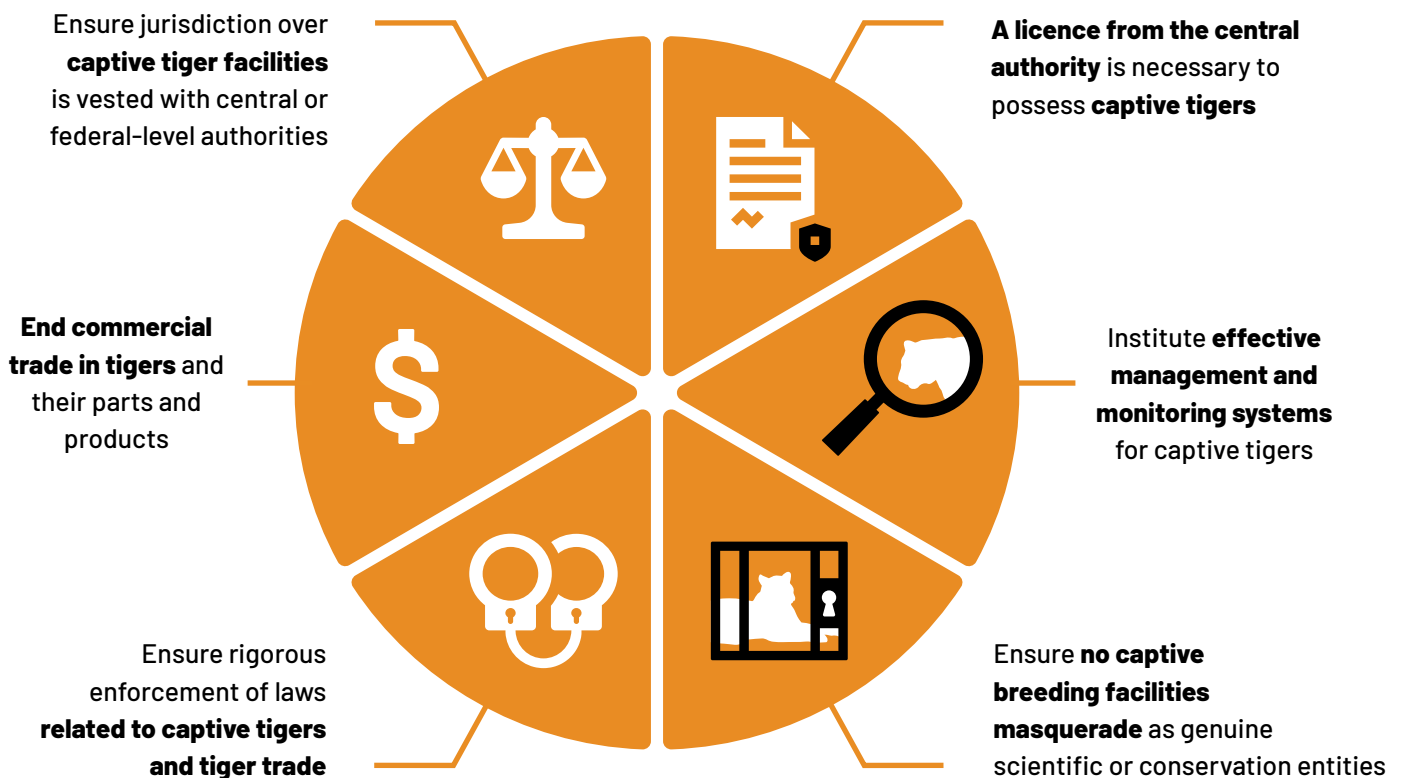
Ensure jurisdiction over **captive tiger facilities** is vested with central or federal-level authorities

**A licence from the central authority** is necessary to possess **captive tigers**

**End commercial trade in tigers** and their parts and products

Institute **effective management and monitoring systems** for captive tigers

$

Ensure rigorous enforcement of laws **related to captive tigers and tiger trade**

Ensure **no captive breeding facilities masquerade** as genuine scientific or conservation entities